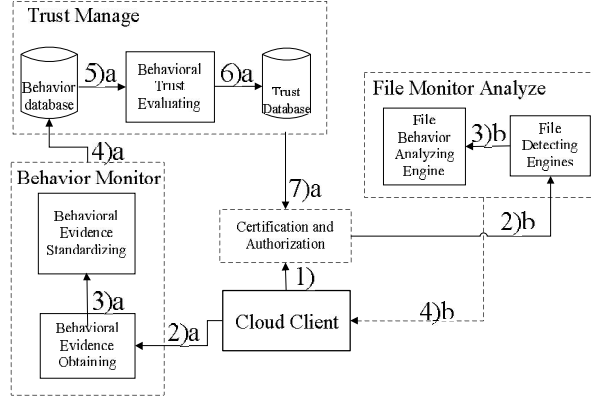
Trust Manage

Behavior database

5)a

Behavioral Trust Evaluating

6)a

Trust Database

File Monitor Analyze

File Behavior Analyzing Engine

3)b

File Detecting Engines

4)a

Behavior Monitor

Behavioral Evidence Standardizing

7)a

Certification and Authorization

2)b

3)a

1)

Behavioral Evidence Obtaining

2)a

Cloud Client

4)b